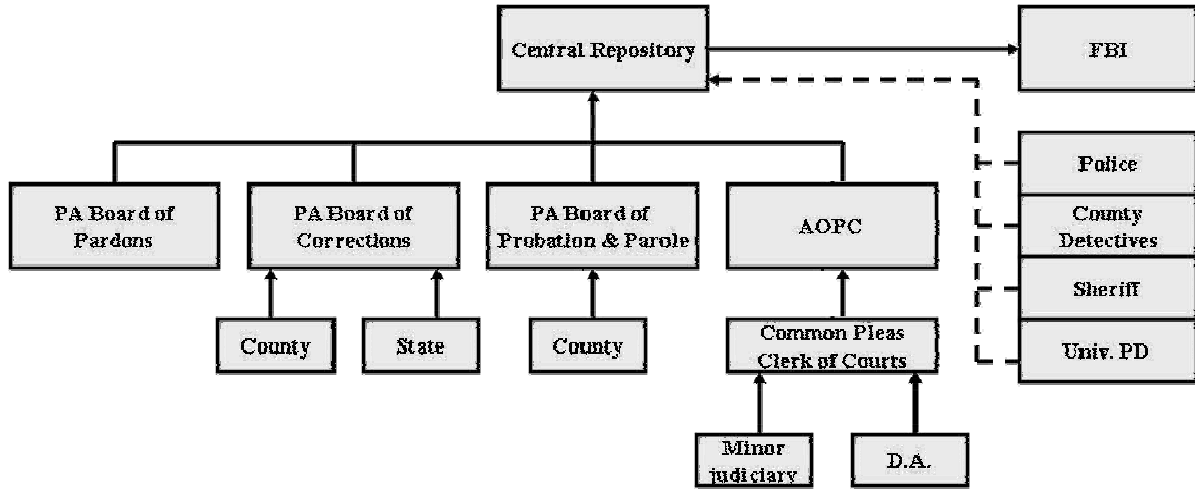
Central Repository

FBI

Police

County Detectives

Sheriff

Univ. PD

PA Board of Pardons

PA Board of Corrections

PA Board of Probation & Parole

AOPC

County

State

County

Common Pleas Clerk of Courts

Minor judiciary

D.A.